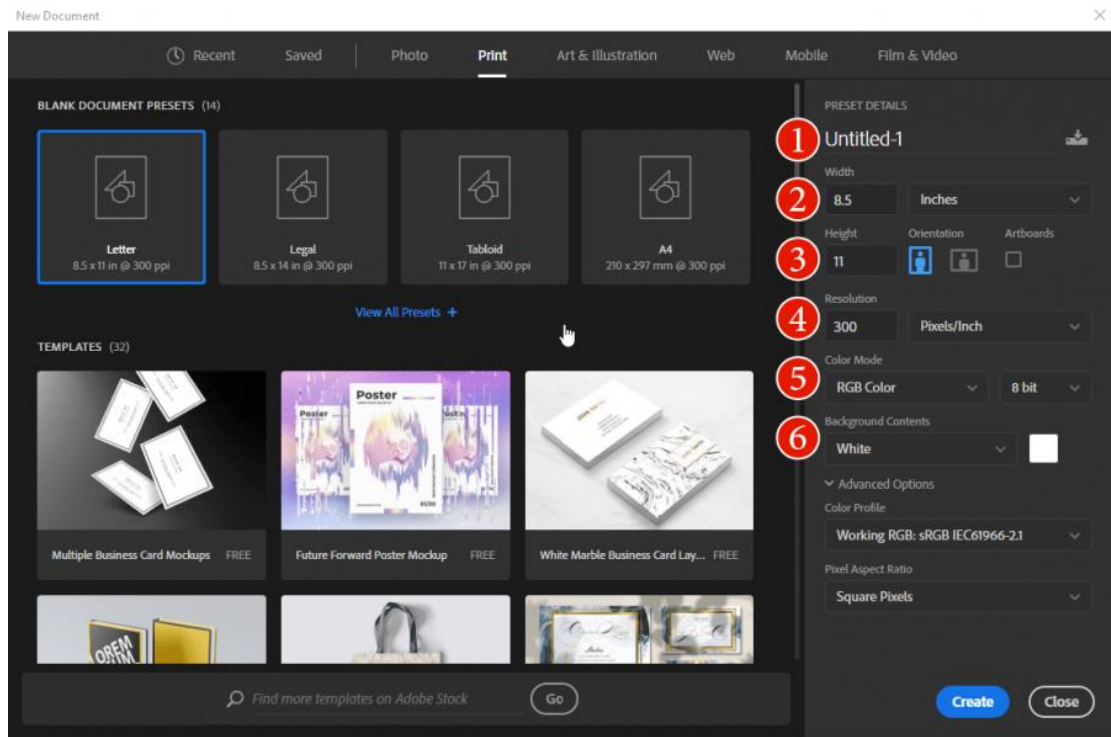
New Document

Recent Saved Photo Print Art & Illustration Web Mobile Film & Video

BLANK DOCUMENT PRESETS (14)

Letter
8.5 x 11 in @ 300 ppi

Legal
8.5 x 14 in @ 300 ppi

Tabloid
11 x 17 in @ 300 ppi

A4
210 x 297 mm @ 300 ppi

View All Presets +

TEMPLATES (32)

Poster

Multiple Business Card Mockups FREE

Future Forward Poster Mockup FREE

White Marble Business Card Lay... FREE

Find more templates on Adobe Stock

Go

PRESET DETAILS

1 Untitled-1

Width

2 8.5 Inches

Height Orientation Artboards

3 11

Resolution

4 300 Pixels/Inch

Color Mode

5 RGB Color 8 bit

Background Contents

6 White

Advanced Options

Color Profile

Working RGB: sRGB IEC61966-2.1

Pixel Aspect Ratio

Square Pixels

Create

Close